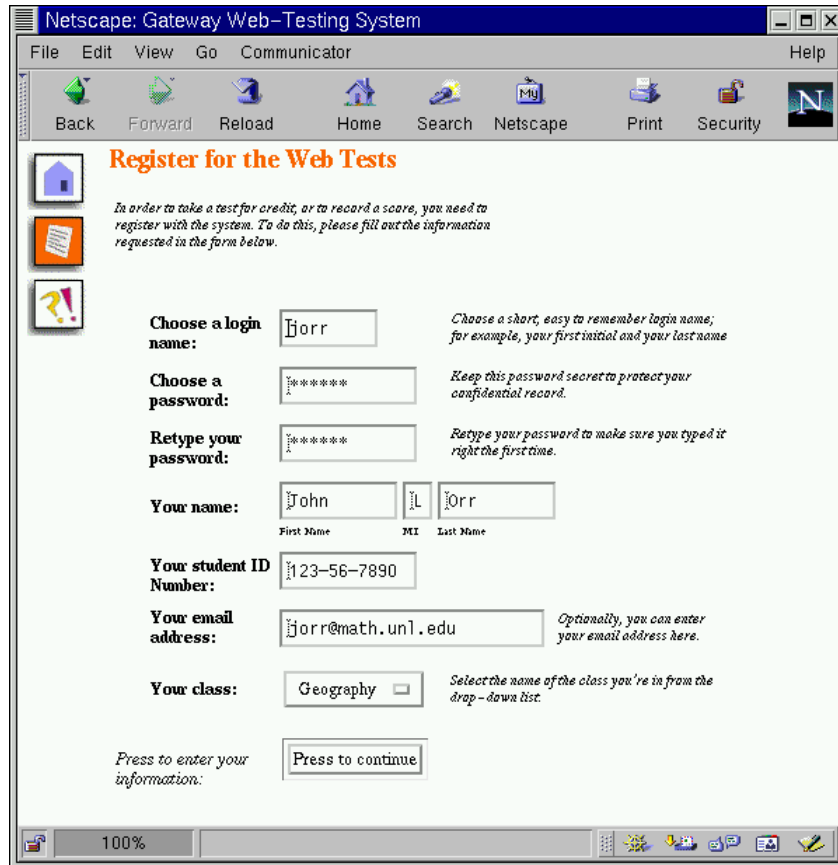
Netscape: Gateway Web–Testing System

File Edit View Go Communicator Help

Back Forward Reload Home Search Netscape Print Security

Register for the Web Tests

In order to take a test for credit, or to record a score, you need to register with the system. To do this, please fill out the information requested in the form below.

Choose a login name: jorr
Choose a short, easy to remember login name; for example, your first initial and your last name

Choose a password: ******
Keep this password secret to protect your confidential record.

Retype your password: ******
Retype your password to make sure you typed it right the first time.

Your name: John L Orr
First Name MI Last Name

Your student ID Number: 123-56-7890

Your email address: jorr@math.unl.edu
Optionally, you can enter your email address here.

Your class: Geography
Select the name of the class you're in from the drop – down list.

Press to enter your information: Press to continue

100%